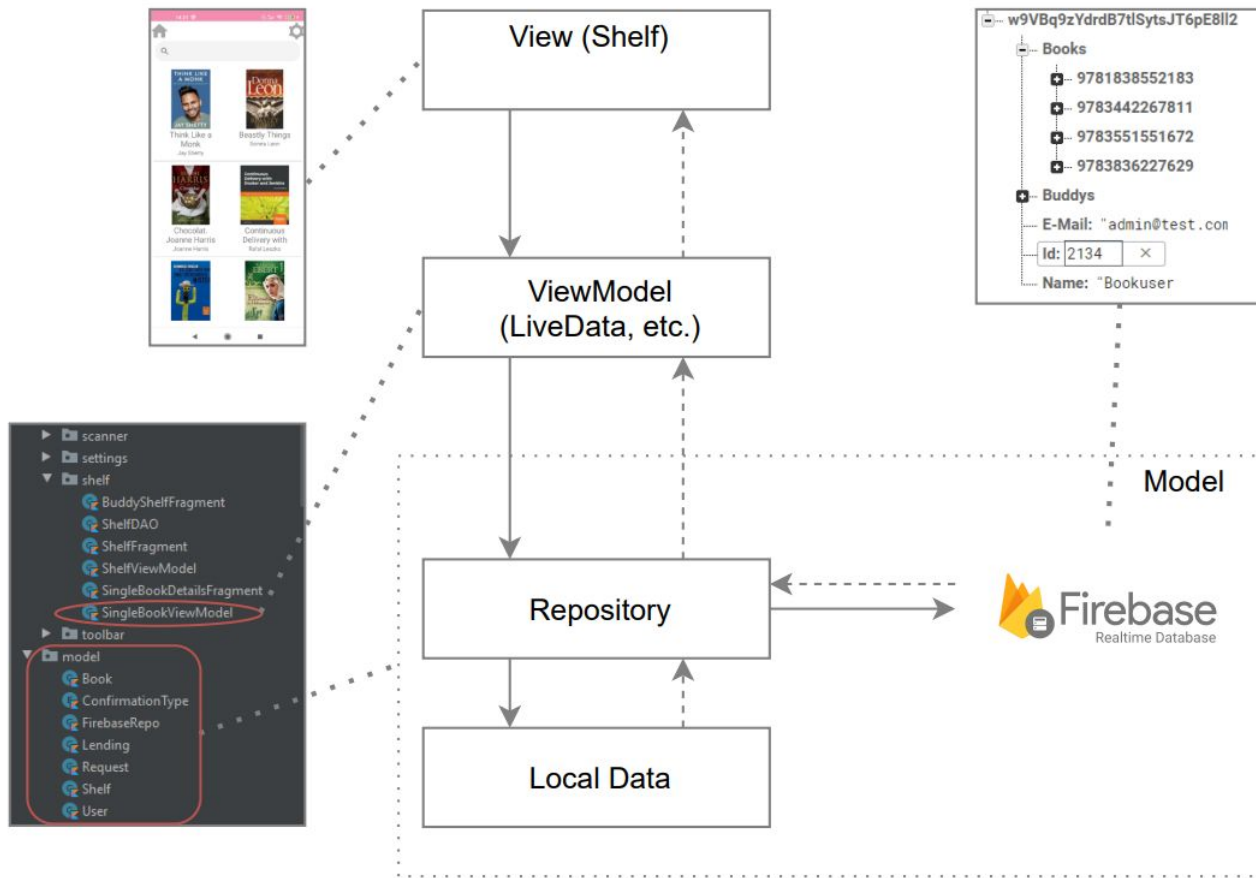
THINK LIKE A MONK
JAY SHETTY
Think Like a Monk
Jay Shetty

Donna Leon
Beastly Things
Donna Leon

HARRIS
Chocolat.
Joanne Harris
Joanne Harris

Continuous Delivery with Docker and Jenkins
Continuous Delivery with
Rafał Leszko

View (Shelf)

ViewModel
(LiveData, etc.)

Repository

Local Data

Model

w9VBq9zYdrdB7tlSytsJT6pE8ll2
Books
9781838552183
9783442267811
9783551551672
9783836227629
Buddys
E-Mail: "admin@test.com
Id: 2134 ×
Name: "Bookuser

Firebase
Realtime Database

scanner
settings
shelf
BuddyShelfFragment
ShelfDAO
ShelfFragment
ShelfViewModel
SingleBookDetailsFragment
SingleBookViewModel
toolbar
model
Book
ConfirmationType
FirebaseRepo
Lending
Request
Shelf
User